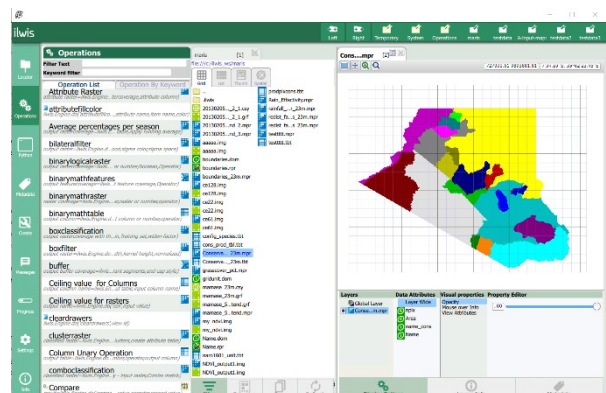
ilwis

Left Right Temporary System Operations main hobbies2 &.input-maps hobbies3 hobbies4

Local
Operations
Pattern
Workflow
Create
Messages
Progress
Settings
Info

Operations
Filter Text
Keyword filter
Operation List
Operation By Keyword

Attribute Raster
attributefillcolor
Average percentages per season
bilateralfilter
binarylogicalraster
binarymathfeatures
binarymathraster
binarymathtable
boxclassification
boxfilter
buffer
Ceiling value for Columns
Ceiling value for rasters
cleardrawers
clusterraster
Column Unary Operation
comboclassification
Compare

main
file:///C:/ilwis_ws/main

..
dwdr
20130205...
20130205...
20130205...
20130205...
aaaaa.img
aaaaa.img
boundaries.dom
boundaries.csv
boundaries_23m.mpr
co120.img
co178.img
co22.img
co22.img
co22.img
co23.img
config_spaces.tbt
core_prod_tbl.tbt
Conserva..._23m.mpr
Conserva..._23m.tbt
grasscover_gs1.mpr
gridpoint.dom
mameeko_23m.mpr
mameeko_23m.grf
mameeko_5...land.grf
mameeko_5...land.mpr
my_ndvi.img
my_ndvi.tbt
Name.dom
Name.grf
ndvi1001_unit.tbt
NDVI_output1.img
NDVI_output2.img

predrestore.tbt
Rain_Effectivity.mpr
rainfall_..._23m.mpr
rocks_fo..._23m.mpr
rocks_fo..._23m.mpr
test000.mpr
test000.tbt

Cons....mpr

Layers
Global Layer
Conse...m.mpr
Data Attributes
Layer Value
ngrio
Area
name_cons
Name
Visual properties
Opacity
Mouse over Info
Show Attributes
Property Editor
.00